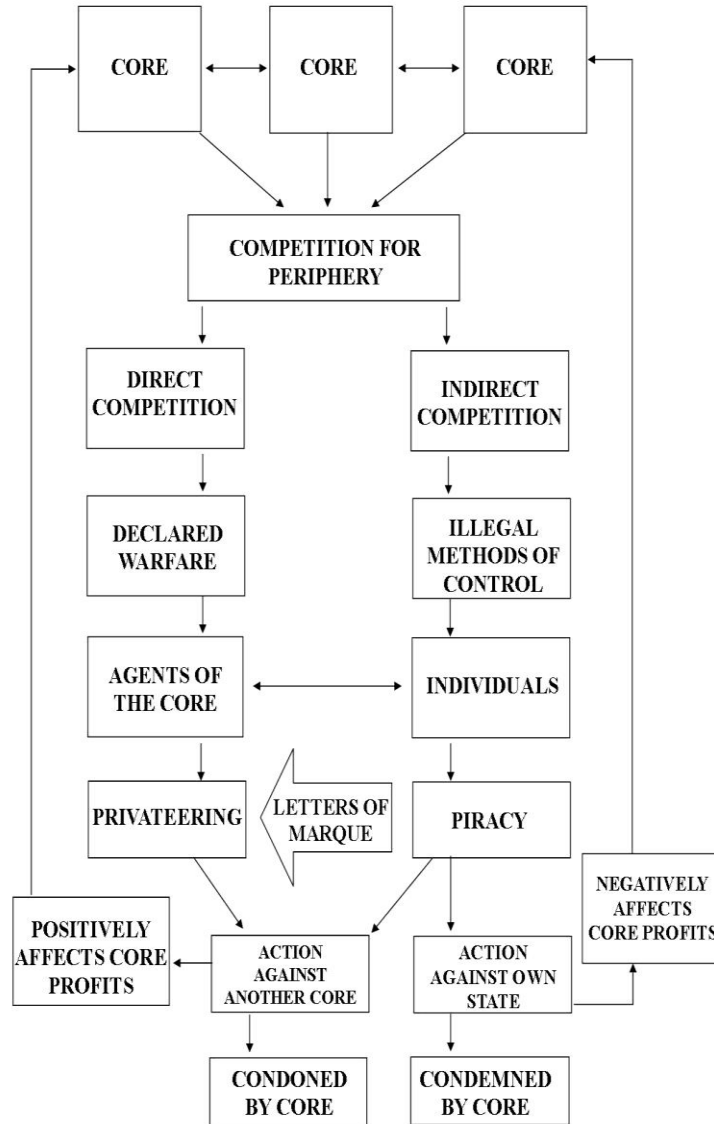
CORE

CORE

CORE

COMPETITION FOR PERIPHERY

DIRECT COMPETITION

INDIRECT COMPETITION

DECLARED WARFARE

ILLEGAL METHODS OF CONTROL

AGENTS OF THE CORE

INDIVIDUALS

PRIVATEERING

LETTERS OF MARQUE

PIRACY

NEGATIVELY AFFECTS CORE PROFITS

POSITIVELY AFFECTS CORE PROFITS

ACTION AGAINST ANOTHER CORE

ACTION AGAINST OWN STATE

CONDONED BY CORE

CONDEMNED BY CORE